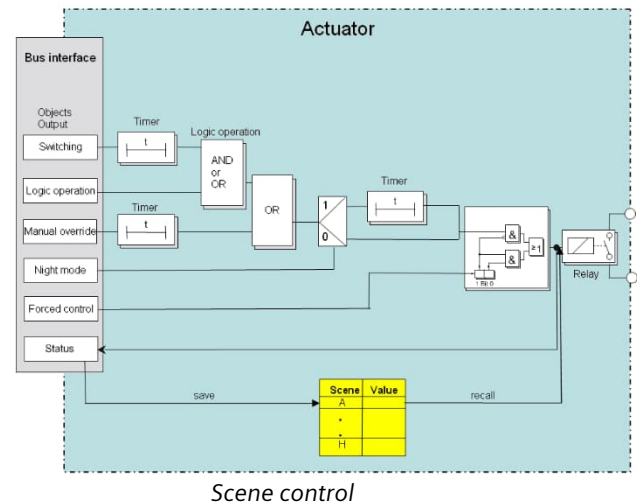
Actuator

Bus interface

Objects
Output

Switching

Logic operation

Manual override

Night mode

Forced control

Status

Timer

t

Logic operation

AND
or
OR

Timer

t

OR

1

0

Timer

t

&

&

≥1

1 Bit 0

Relay

save

| Scene | Value |
|---|---|
| A | |
| . | |
| . | |
| H | |

recall

Scene control